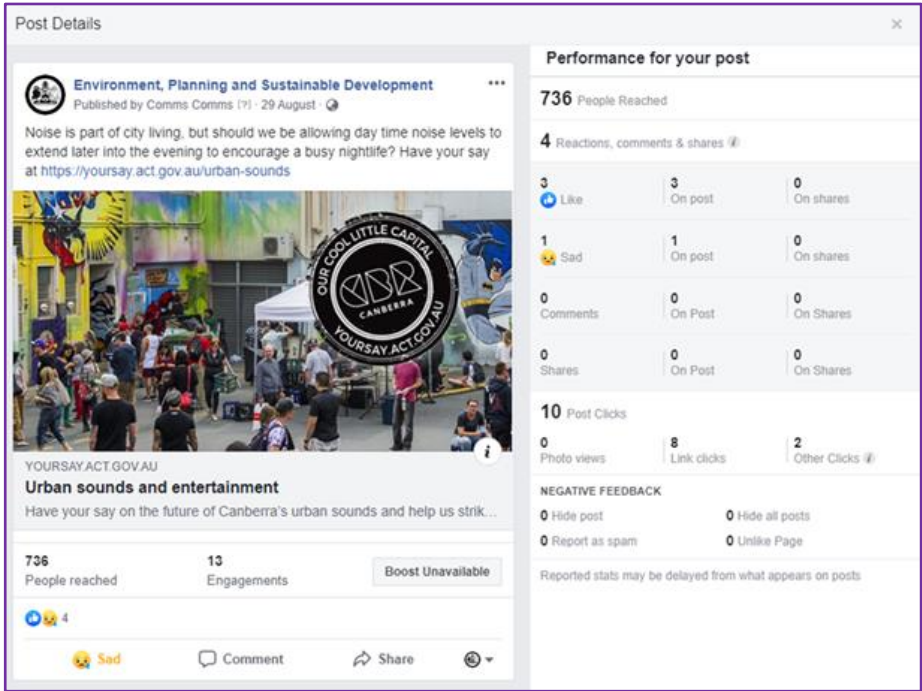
Post Details

×

Environment, Planning and Sustainable Development
Published by Comms Comms [?] · 29 August ·

Noise is part of city living, but should we be allowing day time noise levels to extend later into the evening to encourage a busy nightlife? Have your say at https://yoursay.act.gov.au/urban-sounds

OUR COOL LITTLE CAPITAL CBR CANBERRA YOURSAY.ACT.GOV.AU

YOURSAY.ACT.GOV.AU
Urban sounds and entertainment
Have your say on the future of Canberra's urban sounds and help us strik...

736
People reached

13
Engagements

Boost Unavailable

4

Sad Comment Share

Performance for your post

736 People Reached

4 Reactions, comments & shares

| | | |
|---|---|---|
| 3 Like | 3 On post | 0 On shares |
| 1 Sad | 1 On post | 0 On shares |
| 0 Comments | 0 On Post | 0 On Shares |
| 0 Shares | 0 On Post | 0 On Shares |

10 Post Clicks

| | | |
|---|---|---|
| 0 Photo views | 8 Link clicks | 2 Other Clicks |

NEGATIVE FEEDBACK

0 Hide post
0 Hide all posts
0 Report as spam
0 Unlike Page

Reported stats may be delayed from what appears on posts